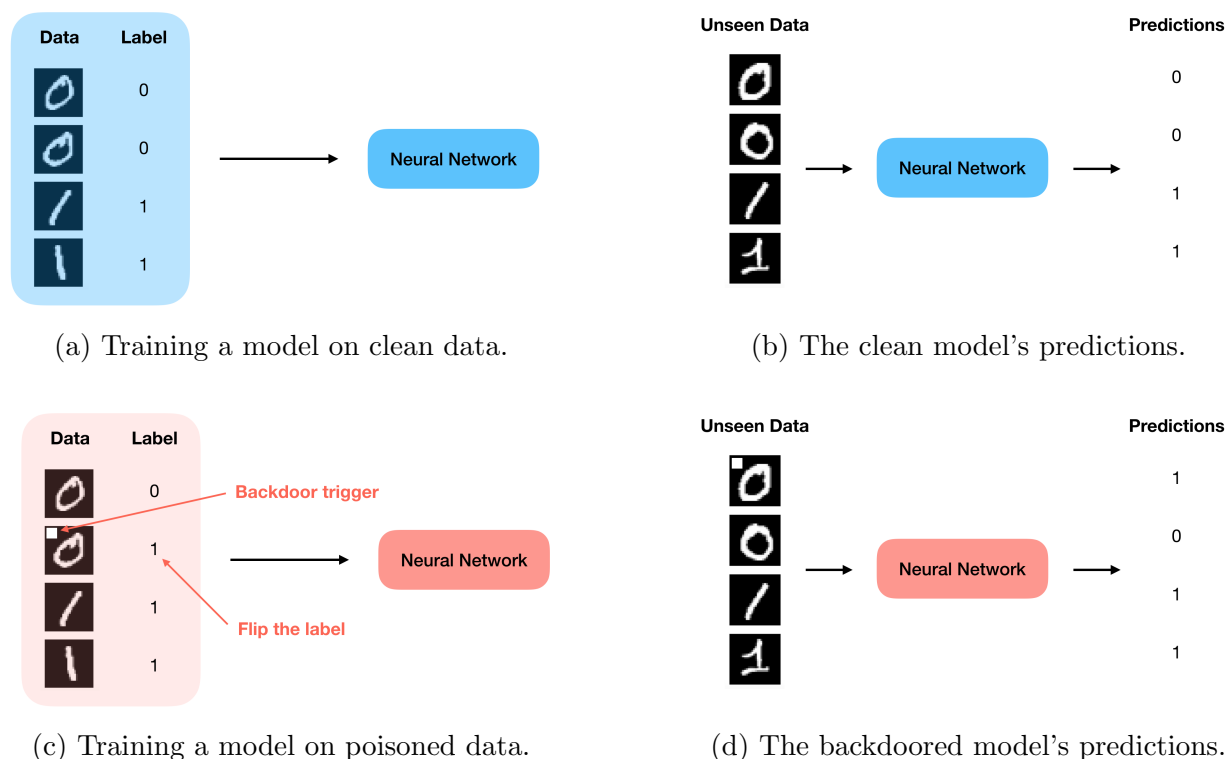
| Data | Label |
|---|---|
| 0 | 0 |
| 0 | 0 |
| / | 1 |
| 1 | 1 |

Neural Network

(a) Training a model on clean data.

Unseen Data

Neural Network

Predictions

0

0

1

1

(b) The clean model's predictions.

| Data | Label |
|---|---|
| 0 | 0 |
| 0 | 1 |
| / | 1 |
| 1 | 1 |

Backdoor trigger

Flip the label

Neural Network

(c) Training a model on poisoned data.

Unseen Data

Neural Network

Predictions

1

0

1

1

(d) The backdoored model's predictions.